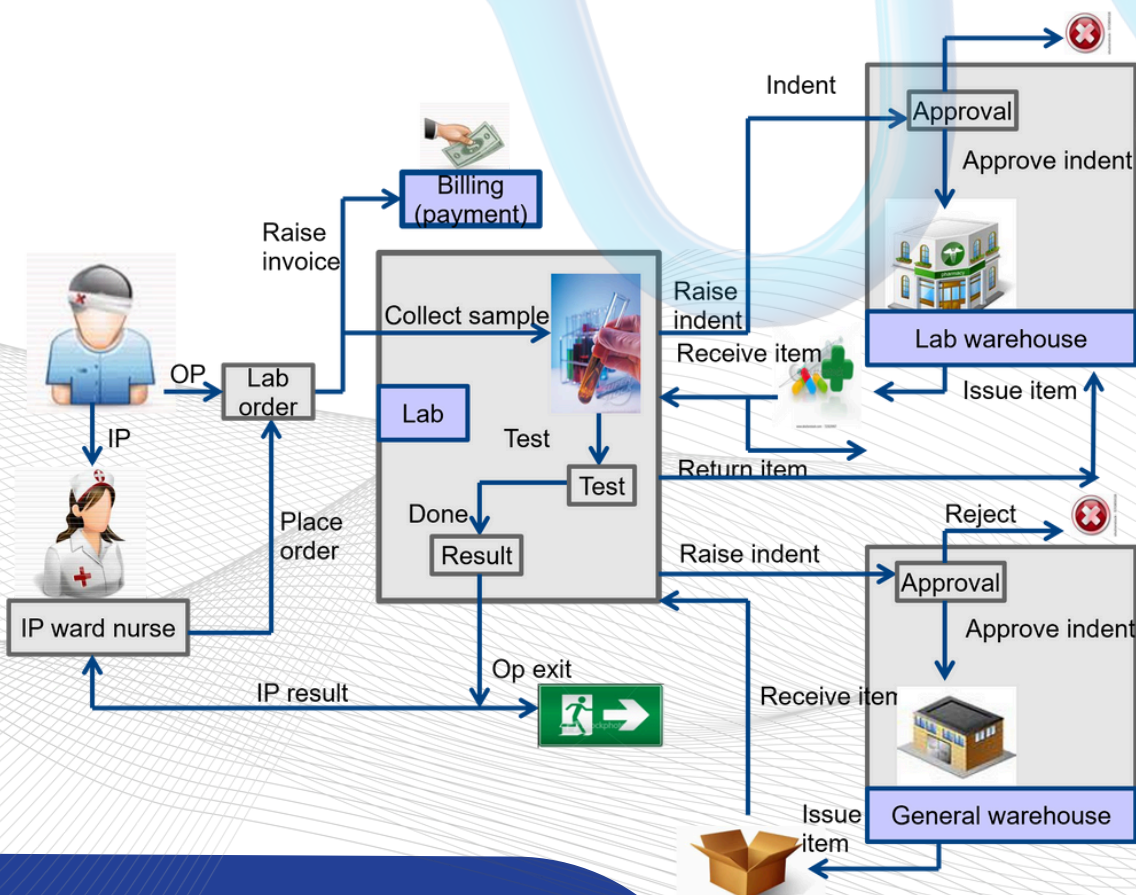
Indent

Approval

Approve indent

Billing (payment)

Raise invoice

Collect sample

Raise indent

Lab warehouse

Receive item

Issue item

OP

Lab order

Lab

Test

IP

Test

Return item

Place order

Done

Result

Reject

Raise indent

Approval

Approve indent

IP ward nurse

Op exit

IP result

Receive item

Issue item

General warehouse